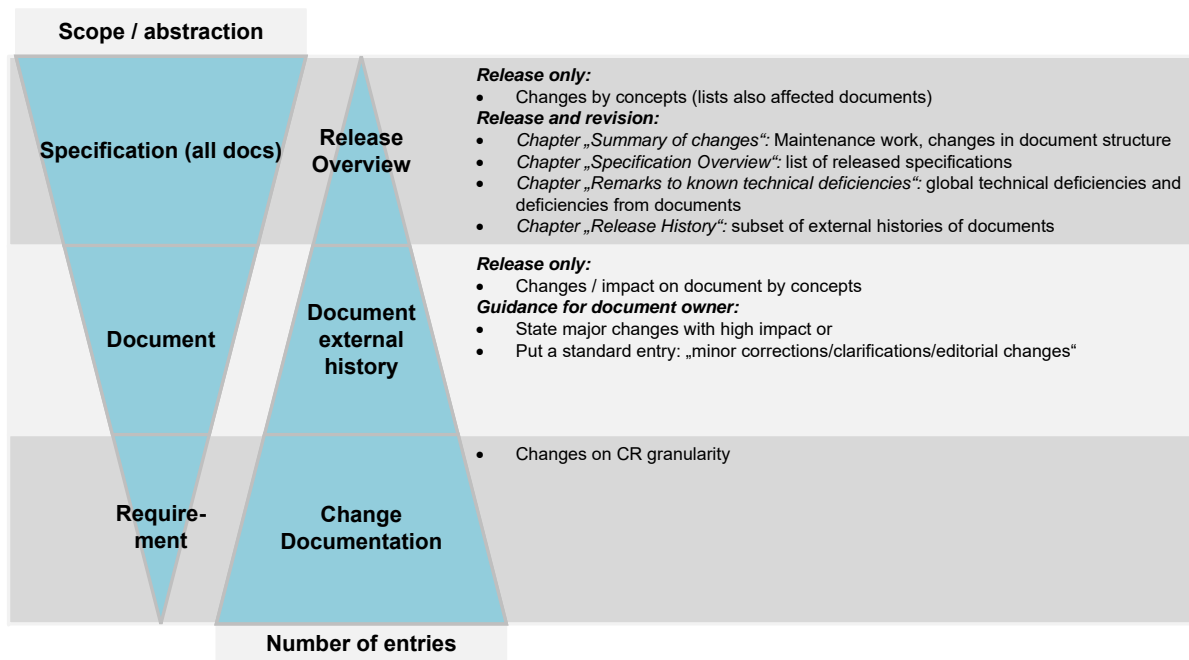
Scope / abstraction

Specification (all docs)

Release Overview

*Release only:*
- Changes by concepts (lists also affected documents)

*Release and revision:*
- *Chapter „Summary of changes“:* Maintenance work, changes in document structure
- *Chapter „Specification Overview“:* list of released specifications
- *Chapter „Remarks to known technical deficiencies“:* global technical deficiencies and deficiencies from documents
- *Chapter „Release History“:* subset of external histories of documents

Document

Document external history

*Release only:*
- Changes / impact on document by concepts

*Guidance for document owner:*
- State major changes with high impact or
- Put a standard entry: „minor corrections/clarifications/editorial changes“

Requirement

Change Documentation

- Changes on CR granularity

Number of entries